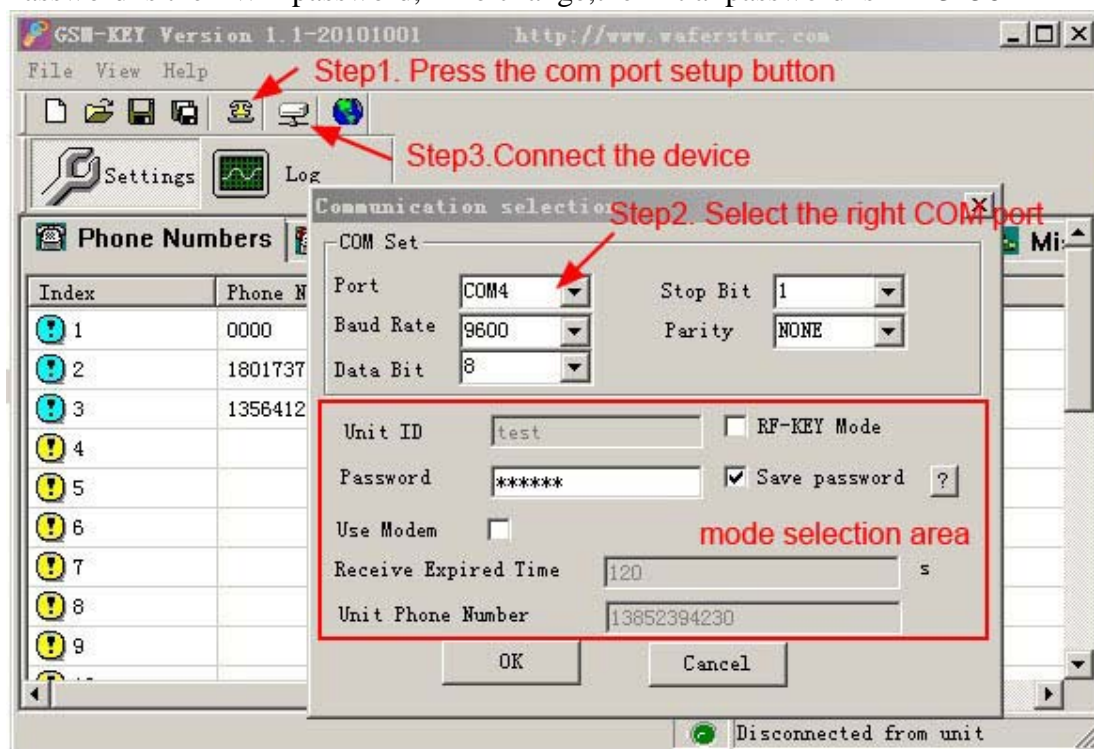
GSM-KEY Version 1.1-20101001 http://www.waferstar.com

File View Help

Step1. Press the com port setup button

Settings Log

Step3.Connect the device

Communication selectio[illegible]

Step2. Select the right COM port

Phone Numbers

Mi

COM Set

| Index | Phone N |
|---|---|
| 1 | 0000 |
| 2 | 1801737 |
| 3 | 1356412 |
| 4 | |
| 5 | |
| 6 | |
| 7 | |
| 8 | |
| 9 | |

Port COM4

Stop Bit 1

Baud Rate 9600

Parity NONE

Data Bit 8

Unit ID test

RF-KEY Mode

Password ******

Save password ?

Use Modem

mode selection area

Receive Expired Time 120 s

Unit Phone Number 13852394230

OK

Cancel

Disconnected from unit